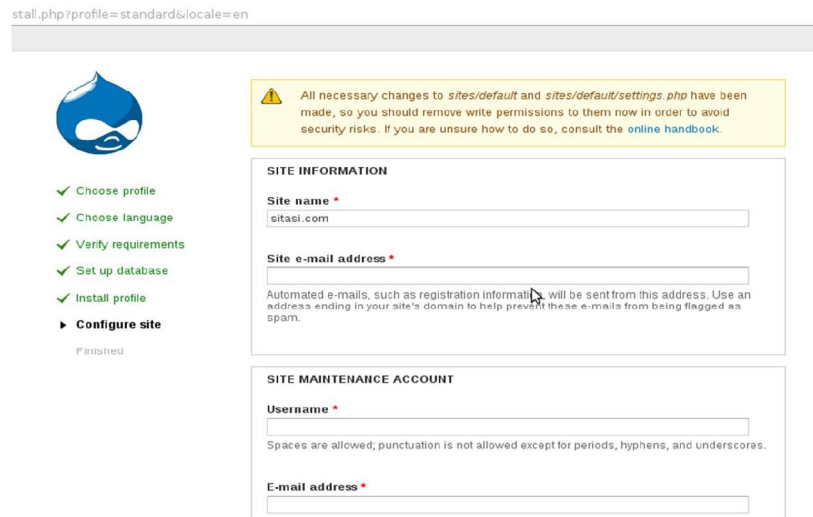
stall.php?profile=standard&locale=en

All necessary changes to sites/default and sites/default/settings.php have been made, so you should remove write permissions to them now in order to avoid security risks. If you are unsure how to do so, consult the online handbook.

Choose profile
Choose language
Verify requirements
Set up database
Install profile
Configure site
Finished

SITE INFORMATION

Site name *
sitasi.com

Site e-mail address *

Automated e-mails, such as registration information, will be sent from this address. Use an address ending in your site's domain to help prevent these e-mails from being flagged as spam.

SITE MAINTENANCE ACCOUNT

Username *

Spaces are allowed; punctuation is not allowed except for periods, hyphens, and underscores.

E-mail address *